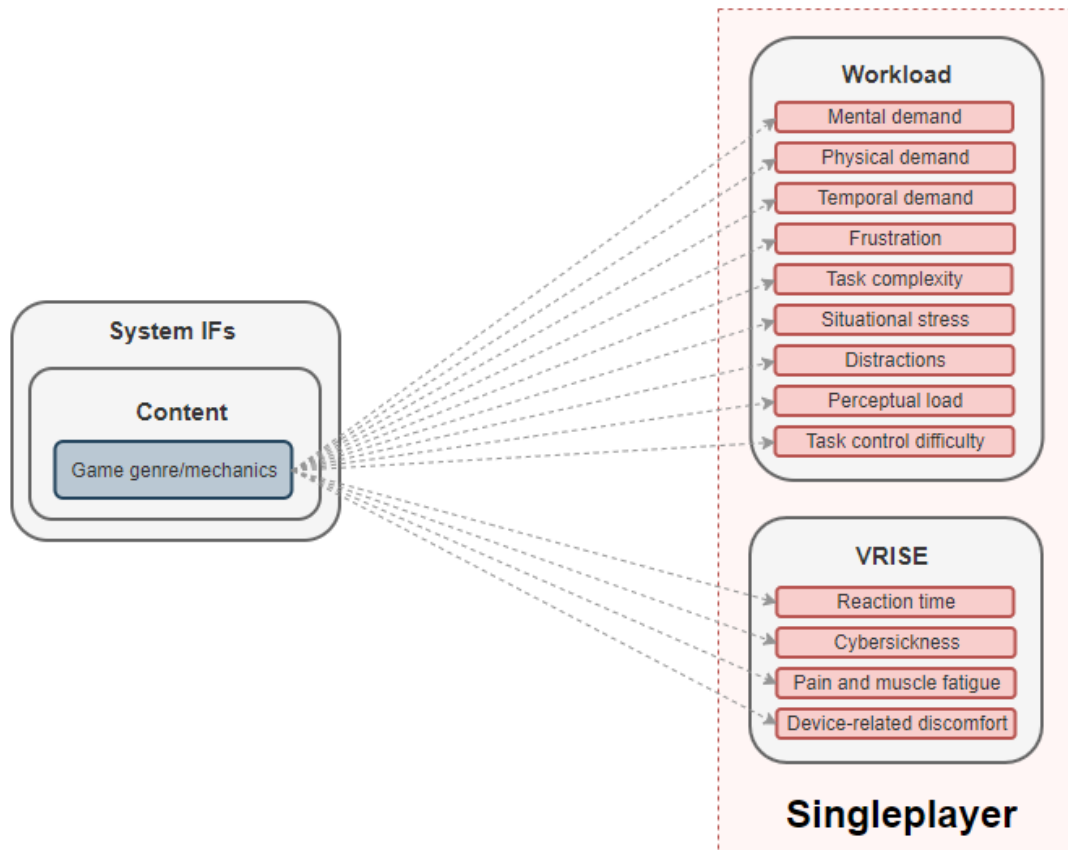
System IFs

Content

Game genre/mechanics

Workload

Mental demand

Physical demand

Temporal demand

Frustration

Task complexity

Situational stress

Distractions

Perceptual load

Task control difficulty

VRISE

Reaction time

Cybersickness

Pain and muscle fatigue

Device-related discomfort

Singleplayer